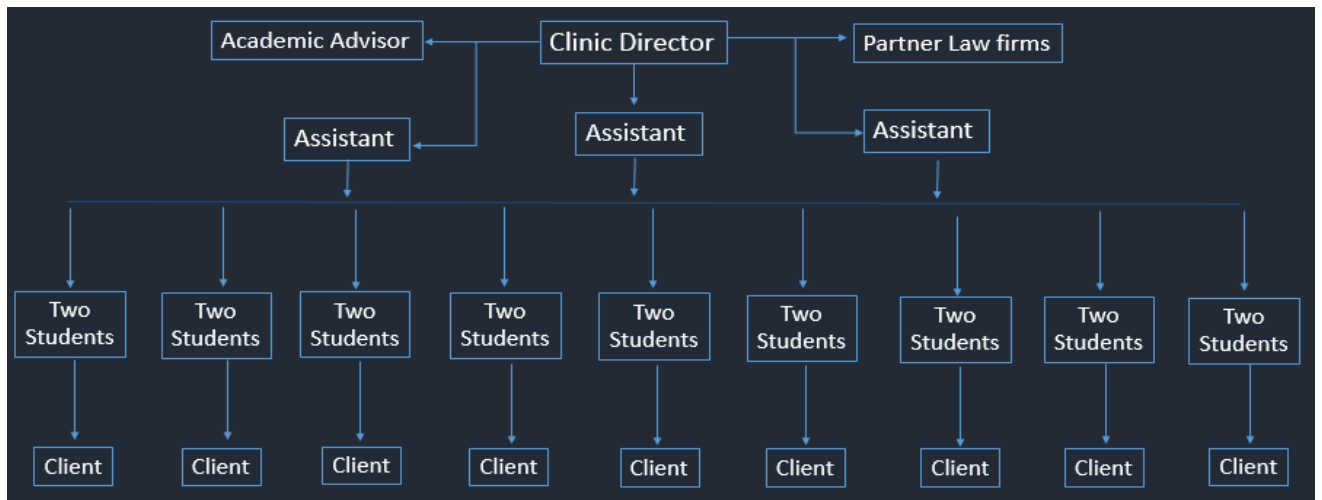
Academic Advisor

Clinic Director

Partner Law firms

Assistant

Assistant

Assistant

Two Students

Two Students

Two Students

Two Students

Two Students

Two Students

Two Students

Two Students

Two Students

Client

Client

Client

Client

Client

Client

Client

Client

Client